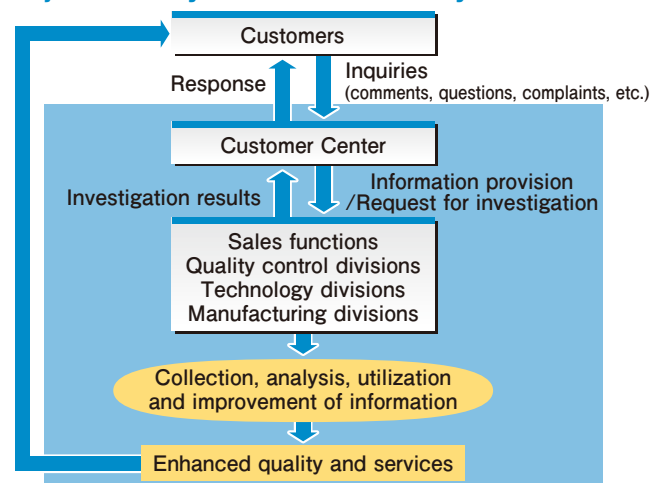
Customers

Response

Inquiries
(comments, questions, complaints, etc.)

Customer Center

Investigation results

Information provision
/Request for investigation

Sales functions
Quality control divisions
Technology divisions
Manufacturing divisions

Collection, analysis, utilization and improvement of information

Enhanced quality and services